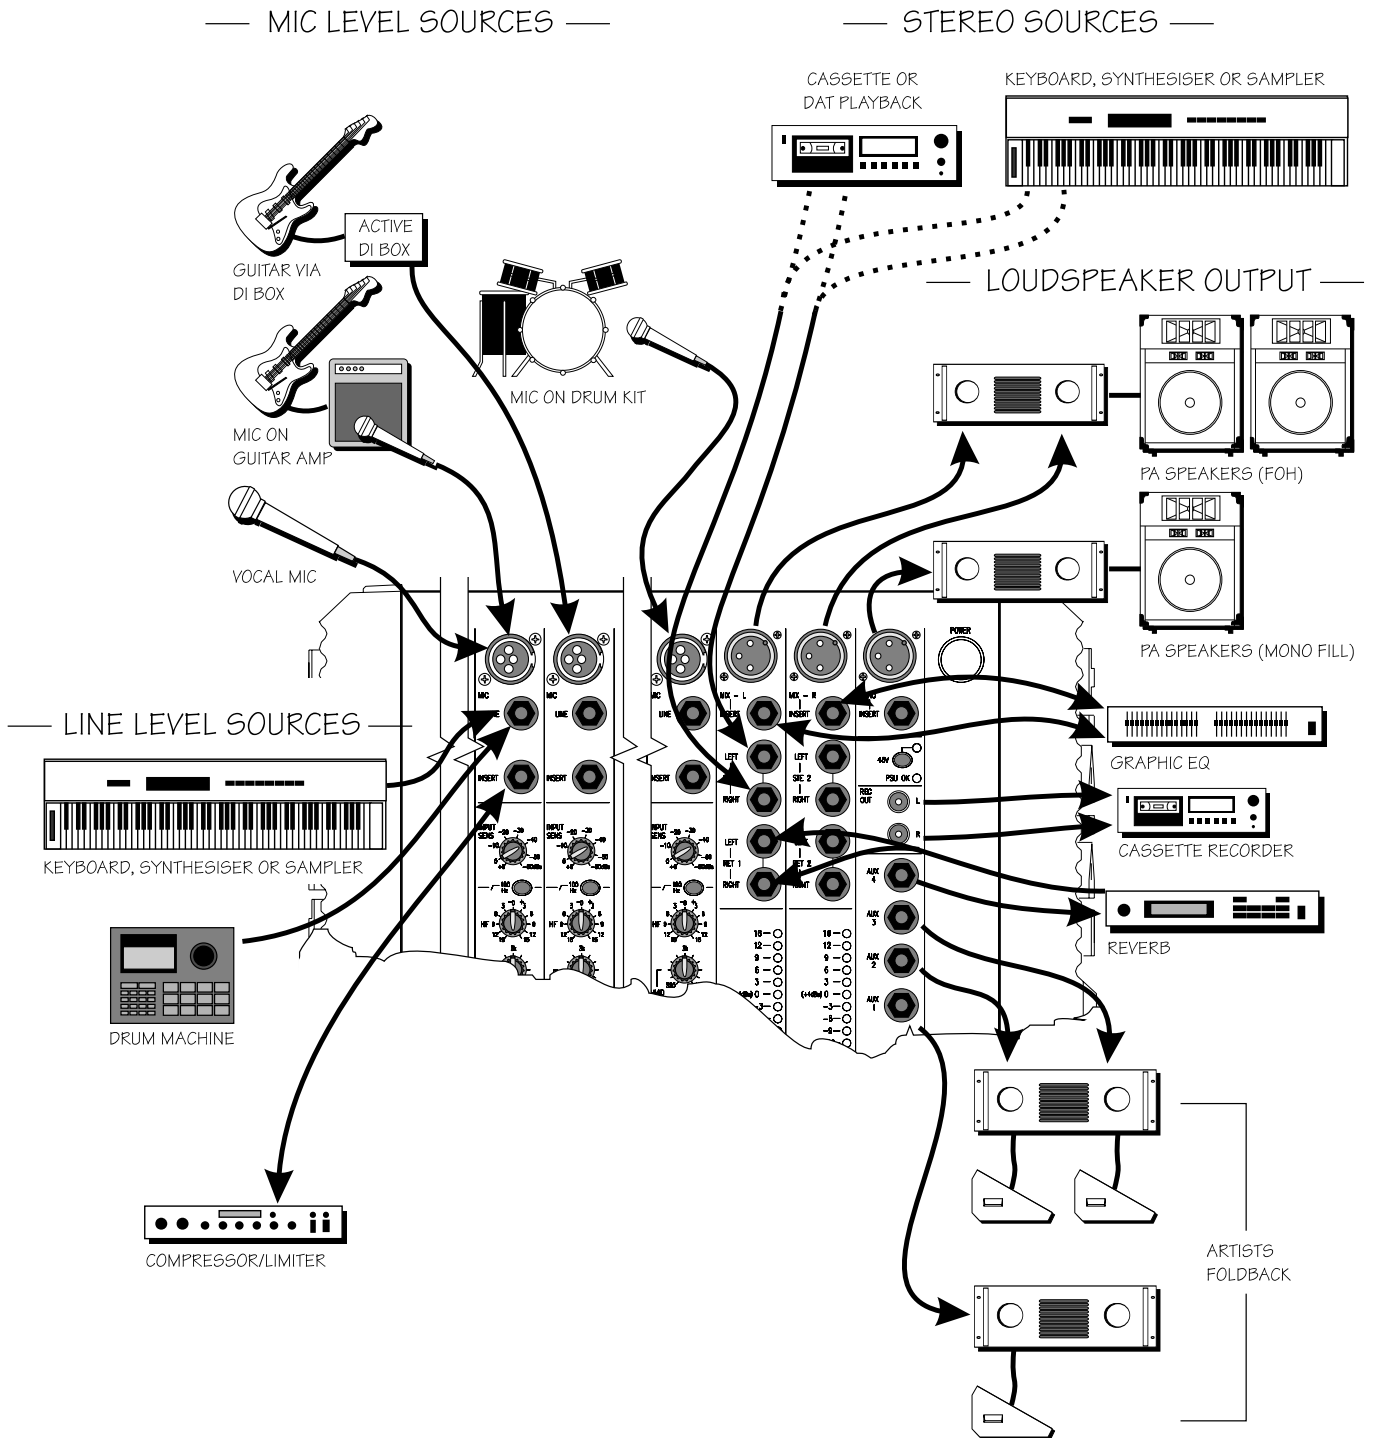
— MIC LEVEL SOURCES —

— STEREO SOURCES —

CASSETTE OR DAT PLAYBACK

KEYBOARD, SYNTHESISER OR SAMPLER

ACTIVE DI BOX

GUITAR VIA DI BOX

MIC ON DRUM KIT

— LOUDSPEAKER OUTPUT —

MIC ON GUITAR AMP

PA SPEAKERS (FOH)

VOCAL MIC

PA SPEAKERS (MONO FILL)

POWER

MIC

MIC

MIC

MIX – L

MIX – R

LINE

LINE

LINE

INSERT

INSERT

INSERT

— LINE LEVEL SOURCES —

INSERT

INSERT

INSERT

LEFT

LEFT

48V

RIGHT

SRE 2

RIGHT

PSU OK

REC OUT

L

R

LEFT

RET 1

RIGHT

LEFT

RET 2

RIGHT

AUX 4

AUX 3

AUX 2

AUX 1

INPUT SENS

INPUT SENS

INPUT SENS

GRAPHIC EQ

CASSETTE RECORDER

REVERB

KEYBOARD, SYNTHESISER OR SAMPLER

DRUM MACHINE

COMPRESSOR/LIMITER

ARTISTS FOLDBACK